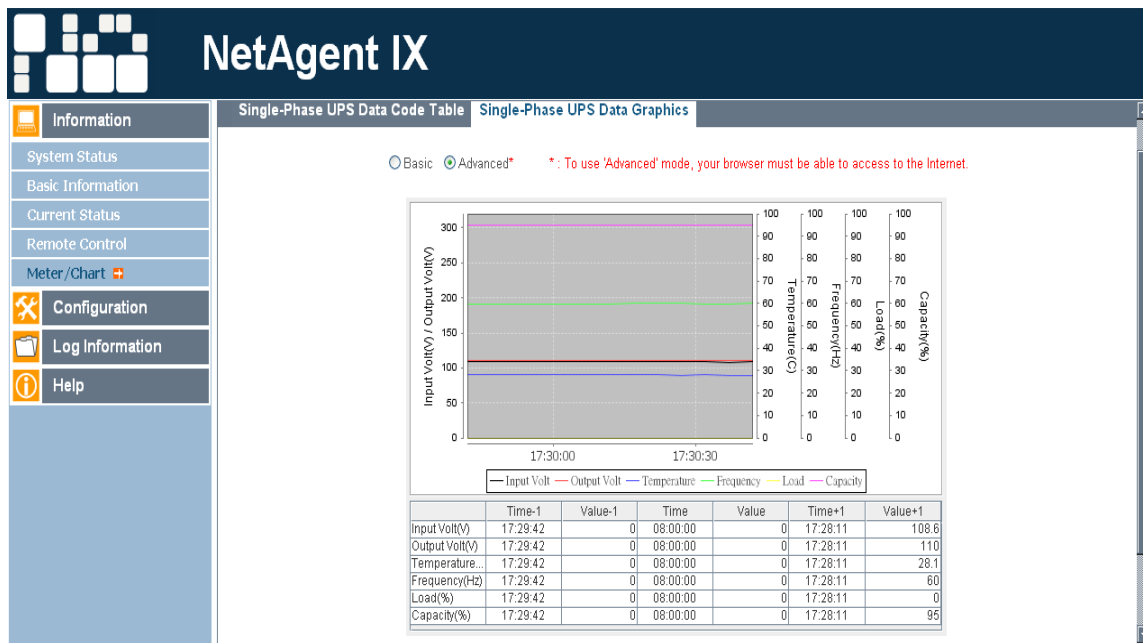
NetAgent IX

Information
System Status
Basic Information
Current Status
Remote Control
Meter/Chart
Configuration
Log Information
Help

Single-Phase UPS Data Code Table
Single-Phase UPS Data Graphics

Basic Advanced* * : To use 'Advanced' mode, your browser must be able to access to the Internet.

Input Volt(V) / Output Volt(V)
300
250
200
150
100
50
0
17:30:00
17:30:30
Temperature(C)
Frequency(Hz)
Load(%)
Capacity(%)
100
90
80
70
60
50
40
30
20
10
0

Input Volt Output Volt Temperature Frequency Load Capacity

| | Time-1 | Value-1 | Time | Value | Time+1 | Value+1 |
|---|---|---|---|---|---|---|
| Input Volt(V) | 17:29:42 | 0 | 08:00:00 | 0 | 17:28:11 | 108.6 |
| Output Volt(V) | 17:29:42 | 0 | 08:00:00 | 0 | 17:28:11 | 110 |
| Temperature... | 17:29:42 | 0 | 08:00:00 | 0 | 17:28:11 | 28.1 |
| Frequency(Hz) | 17:29:42 | 0 | 08:00:00 | 0 | 17:28:11 | 60 |
| Load(%) | 17:29:42 | 0 | 08:00:00 | 0 | 17:28:11 | 0 |
| Capacity(%) | 17:29:42 | 0 | 08:00:00 | 0 | 17:28:11 | 95 |